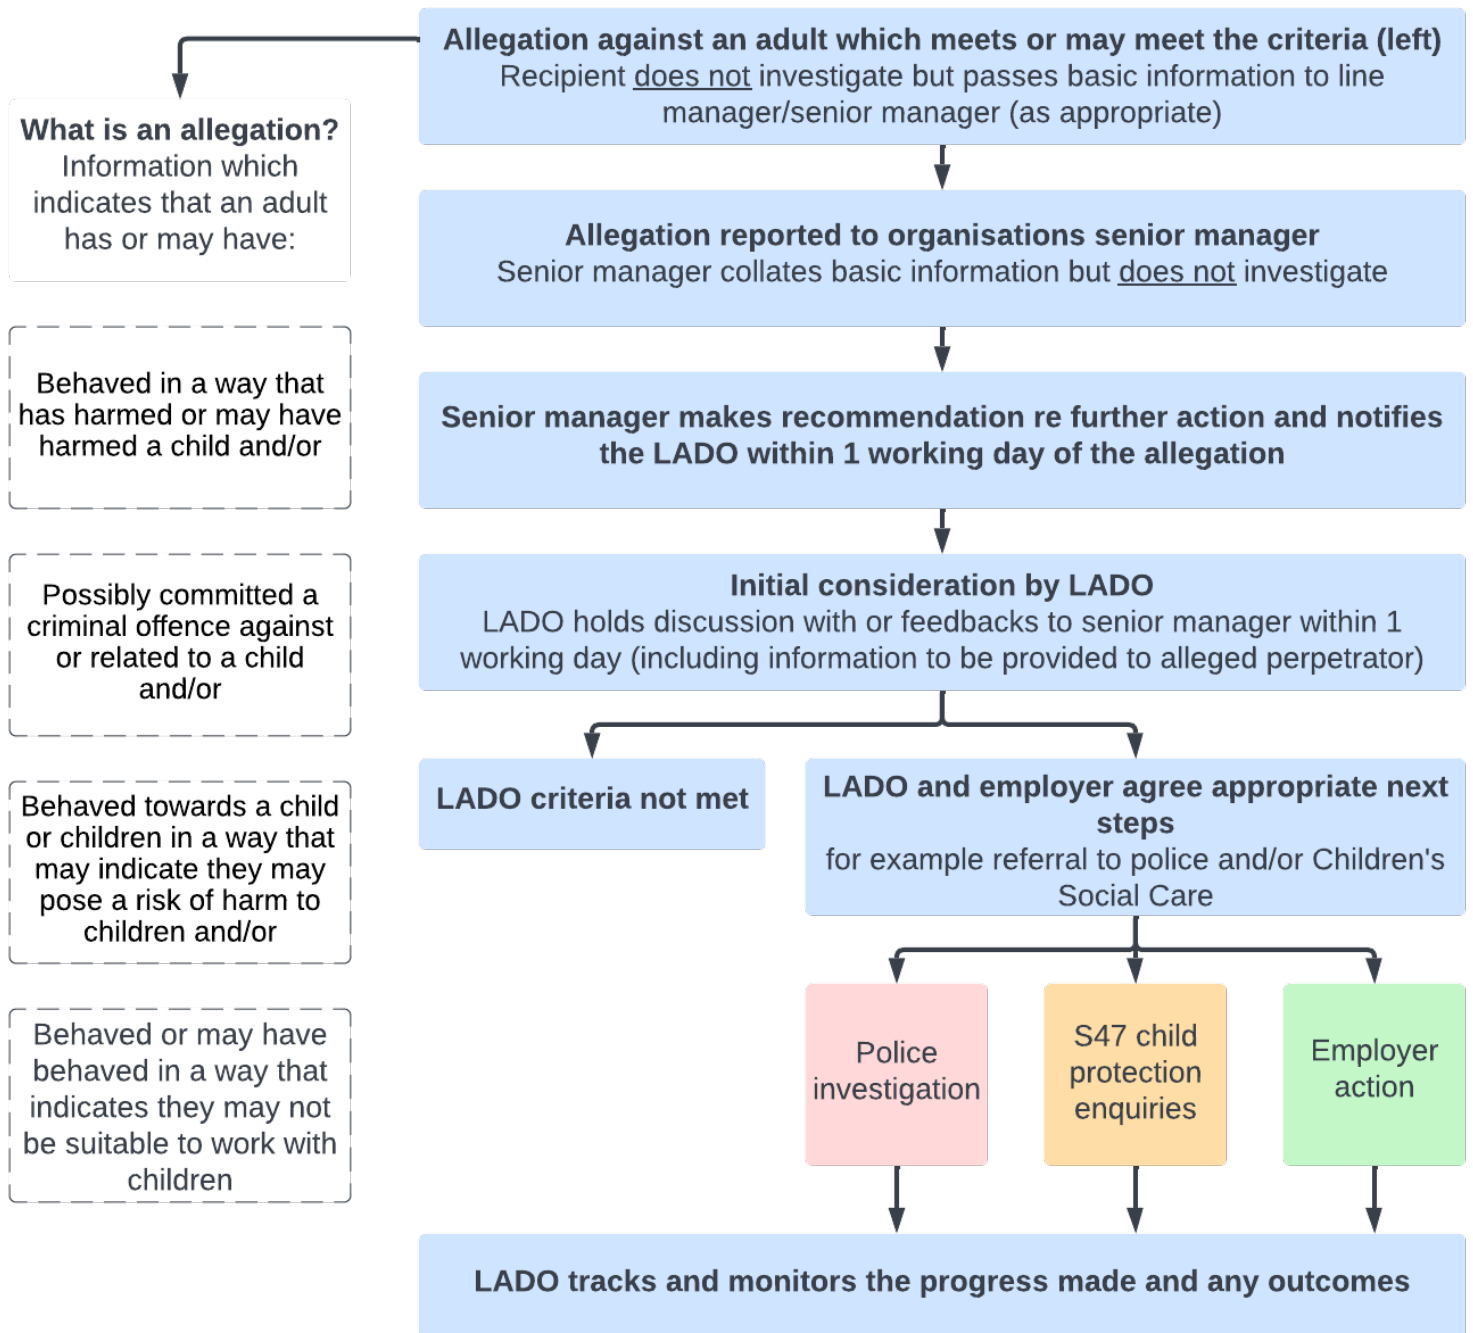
**What is an allegation?**
Information which indicates that an adult has or may have:

Behaved in a way that has harmed or may have harmed a child and/or

Possibly committed a criminal offence against or related to a child and/or

Behaved towards a child or children in a way that may indicate they may pose a risk of harm to children and/or

Behaved or may have behaved in a way that indicates they may not be suitable to work with children

**Allegation against an adult which meets or may meet the criteria (left)**
Recipient does not investigate but passes basic information to line manager/senior manager (as appropriate)

**Allegation reported to organisations senior manager**
Senior manager collates basic information but does not investigate

**Senior manager makes recommendation re further action and notifies the LADO within 1 working day of the allegation**

**Initial consideration by LADO**
LADO holds discussion with or feedbacks to senior manager within 1 working day (including information to be provided to alleged perpetrator)

**LADO criteria not met**

**LADO and employer agree appropriate next steps**
for example referral to police and/or Children's Social Care

Police investigation

S47 child protection enquiries

Employer action

**LADO tracks and monitors the progress made and any outcomes**